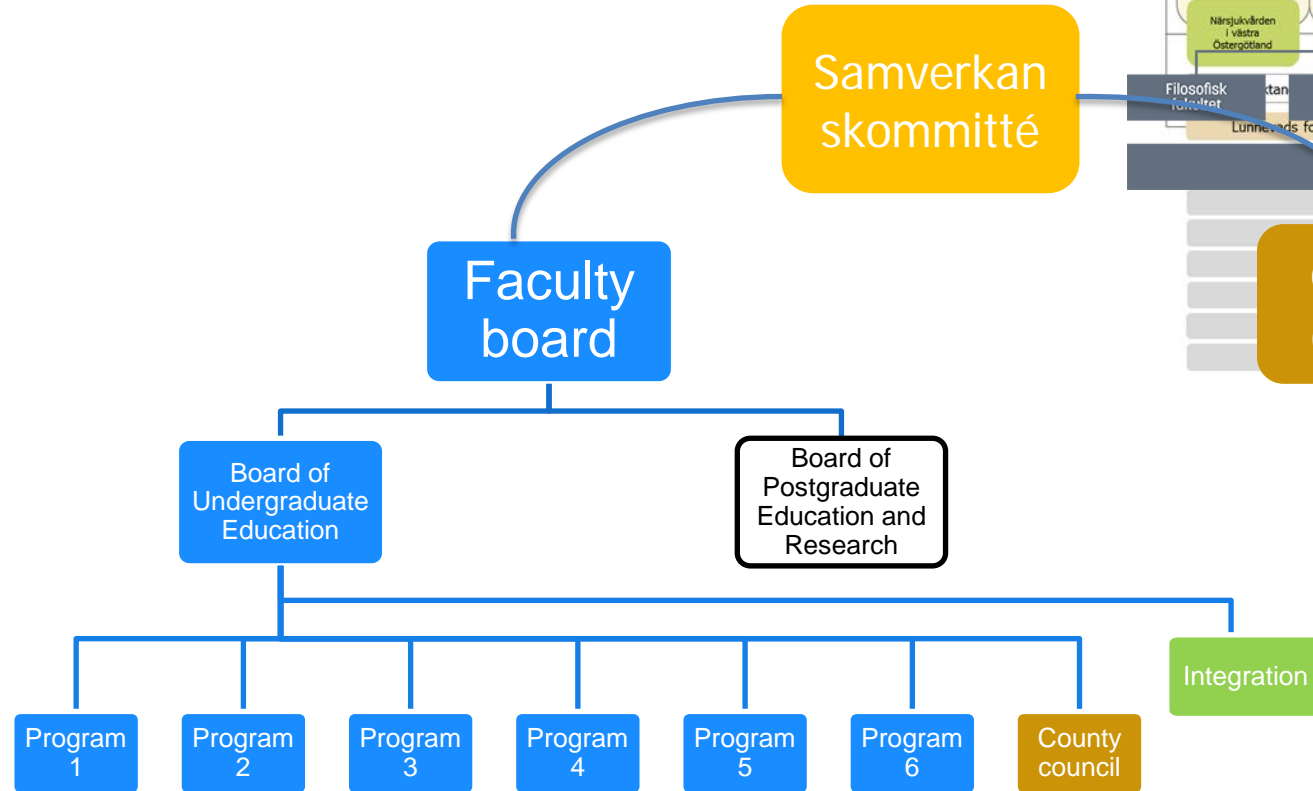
Närsjukvården i västra Östergötland

Samverkanskommitté

Filosofisk fakultet

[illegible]ktan

Lunne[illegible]ds fo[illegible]

Faculty board

Board of Undergraduate Education

Board of Postgraduate Education and Research

Integration

Program 1

Program 2

Program 3

Program 4

Program 5

Program 6

County council